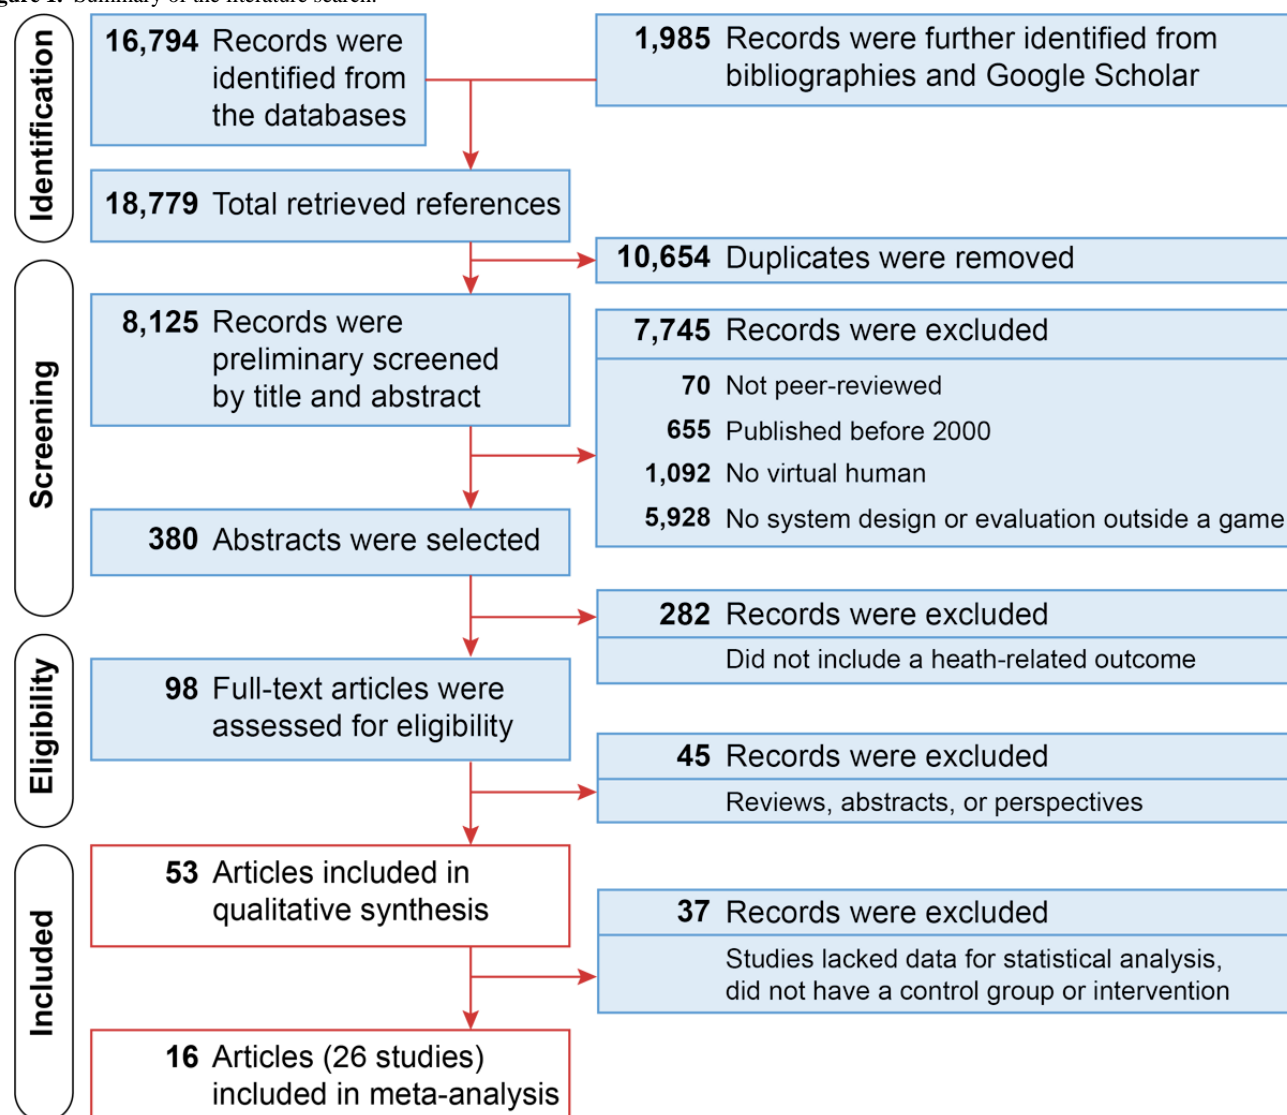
gure 1. Summary of the literature search.

Identification

16,794 Records were identified from the databases

1,985 Records were further identified from bibliographies and Google Scholar

18,779 Total retrieved references

Screening

10,654 Duplicates were removed

8,125 Records were preliminary screened by title and abstract

7,745 Records were excluded

70 Not peer-reviewed

655 Published before 2000

1,092 No virtual human

5,928 No system design or evaluation outside a game

380 Abstracts were selected

Eligibility

282 Records were excluded

Did not include a heath-related outcome

98 Full-text articles were assessed for eligibility

45 Records were excluded

Reviews, abstracts, or perspectives

Included

53 Articles included in qualitative synthesis

37 Records were excluded

Studies lacked data for statistical analysis, did not have a control group or intervention

16 Articles (26 studies) included in meta-analysis